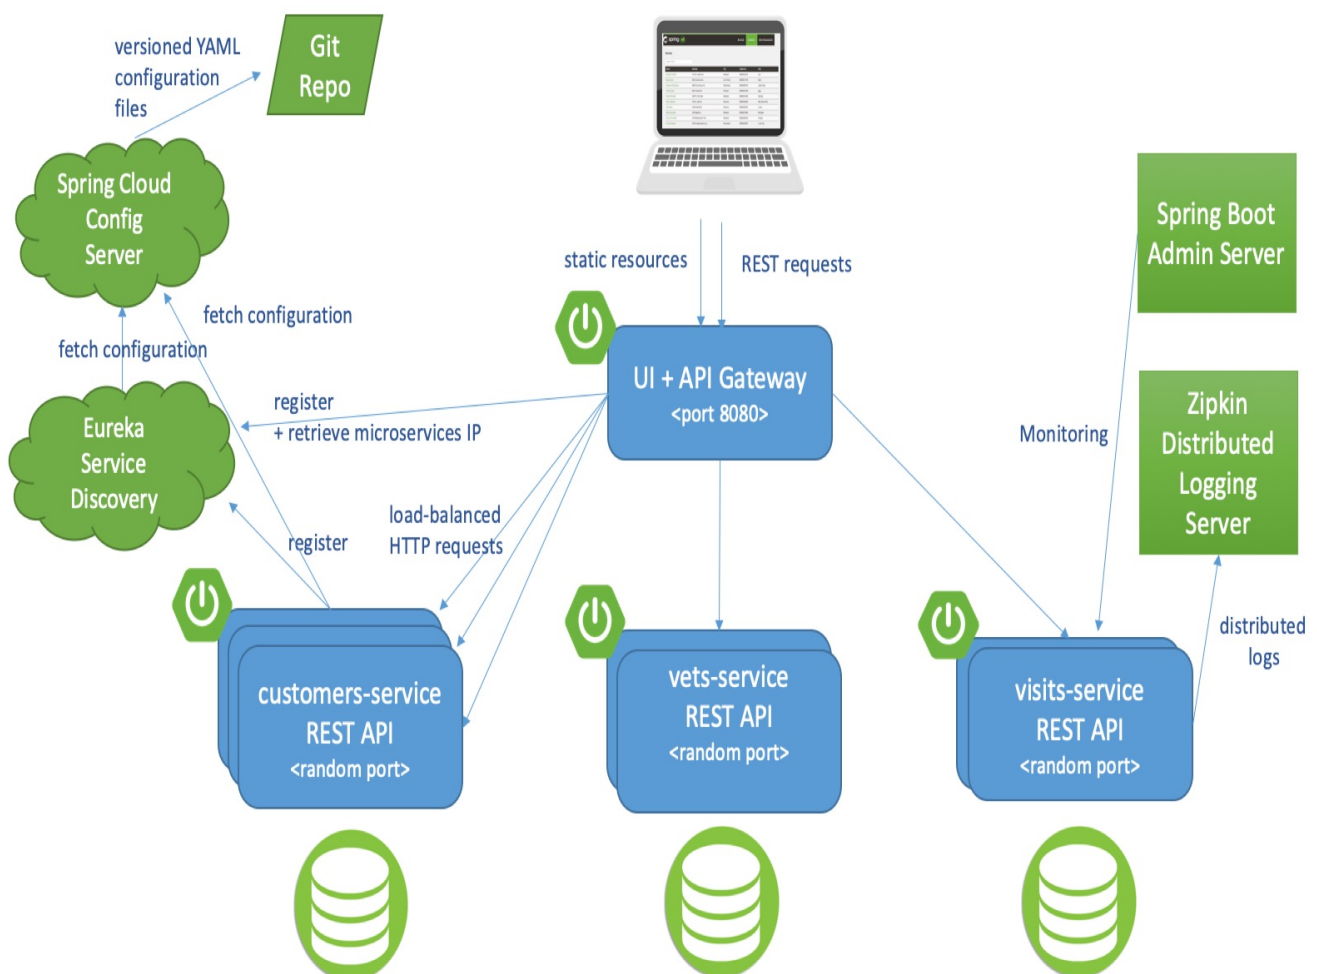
versioned YAML configuration files

Git Repo

Spring Cloud Config Server

static resources

REST requests

Spring Boot Admin Server

fetch configuration

fetch configuration

UI + API Gateway
<port 8080>

register
+ retrieve microservices IP

Monitoring

Zipkin Distributed Logging Server

Eureka Service Discovery

load-balanced HTTP requests

register

distributed logs

customers-service REST API
<random port>

vets-service REST API
<random port>

visits-service REST API
<random port>